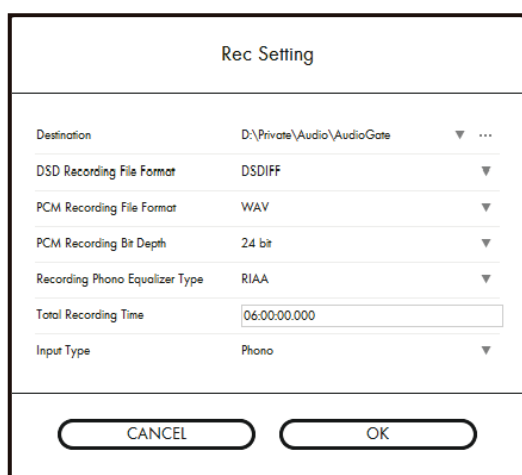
Rec Setting

| | |
|---|---|
| Destination | D:\Private\Audio\AudioGate ▼ ··· |
| DSD Recording File Format | DSDIFF ▼ |
| PCM Recording File Format | WAV ▼ |
| PCM Recording Bit Depth | 24 bit ▼ |
| Recording Phono Equalizer Type | RIAA ▼ |
| Total Recording Time | 06:00:00.000 |
| Input Type | Phono ▼ |

CANCEL

OK